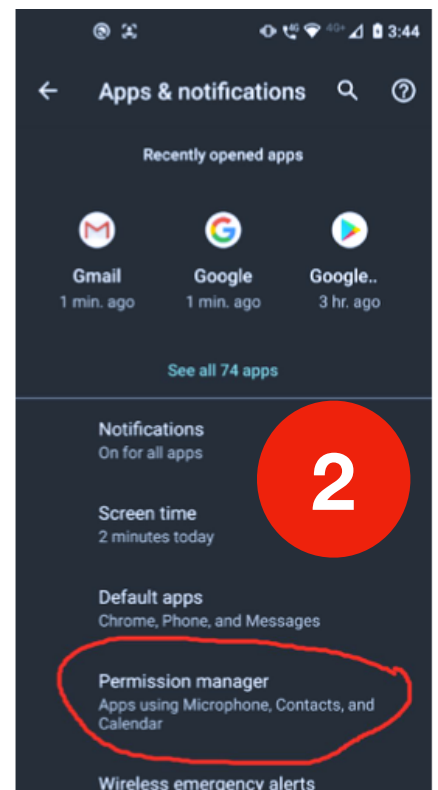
3:44

Apps & notifications

Recently opened apps

Gmail
1 min. ago

Google
1 min. ago

Google..
3 hr. ago

See all 74 apps

Notifications
On for all apps

2

Screen time
2 minutes today

Default apps
Chrome, Phone, and Messages

Permission manager
Apps using Microphone, Contacts, and Calendar

Wireless emergency alerts